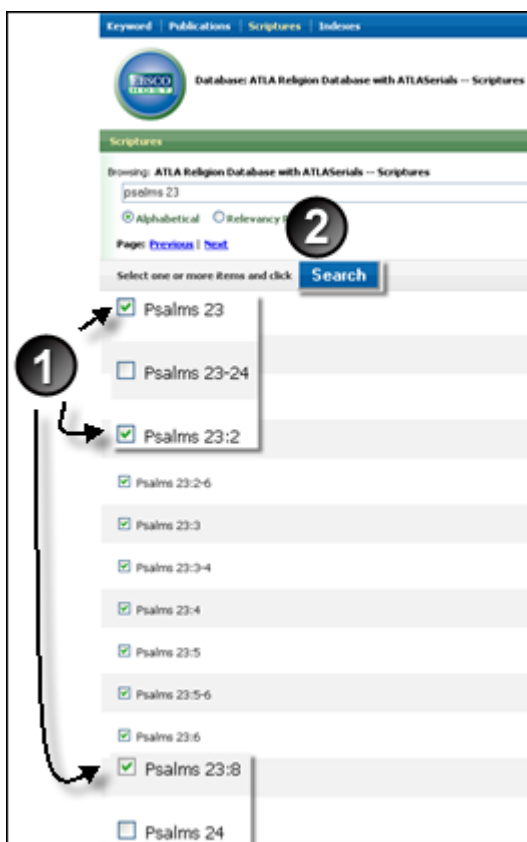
Keyword | Publications | Scriptures | Indexes

EBSCO HOST

Database: ATLA Religion Database with ATLASerials -- Scriptures

Scriptures

Browsing: ATLA Religion Database with ATLASerials -- Scriptures

psalms 23

Alphabetical Relevancy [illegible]

Page: Previous | Next

2

Select one or more items and click Search

1

Psalms 23

Psalms 23-24

Psalms 23:2

Psalms 23:2-6

Psalms 23:3

Psalms 23:3-4

Psalms 23:4

Psalms 23:5

Psalms 23:5-6

Psalms 23:6

Psalms 23:8

Psalms 24